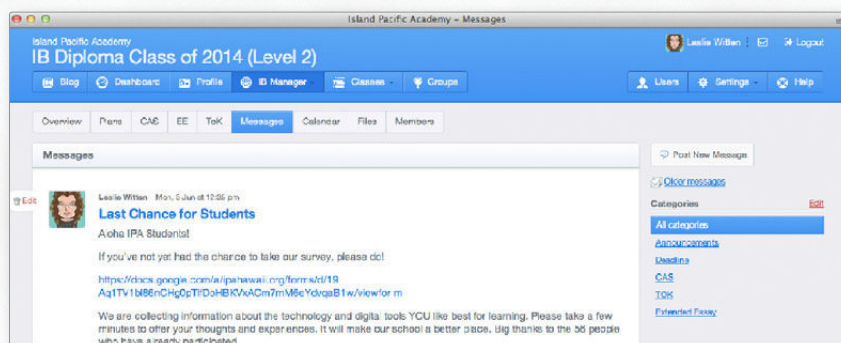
Island Pacific Academy – Messages

Island Pacific Academy
IB Diploma Class of 2014 (Level 2)

Leslie Witten Logout

Blog Dashboard Profile IB Manager Classes Groups Users Settings Help

Overview Plans CAS EE ToK Messages Calendar Files Members

Messages

Post New Message

Older messages

Categories Edit

All categories
Announcements
Deadline
CAS
TOK
Extended Essay

Edit

Leslie Witten Mon, 6 Jun at 12:35 pm
Last Chance for Students

Aloha IPA Students!

If you've not yet had the chance to take our survey, please do!

https://docs.google.com/a/ipahawaii.org/forms/d/19Aq1TV1bl86nCHg0pTlrDoHBKVxACm7mM6cYdvqsB1w/viewform

We are collecting information about the technology and digital tools YOU like best for learning. Please take a few minutes to offer your thoughts and experiences. It will make our school a better place. Big thanks to the 56 people who have already participated.